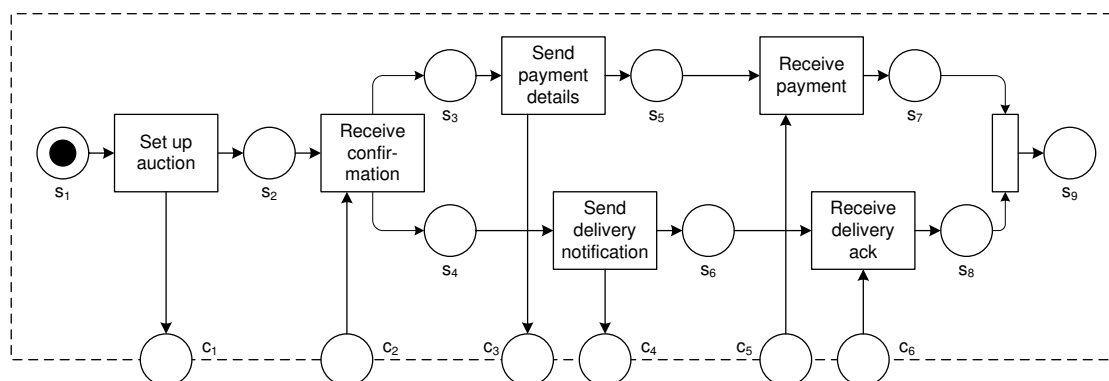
Set up auction

$s_1$

$s_2$

Receive confirmation

$s_3$

$s_4$

Send payment details

$s_5$

Send delivery notification

$s_6$

Receive payment

$s_7$

Receive delivery ack

$s_8$

$s_9$

$c_1$

$c_2$

$c_3$

$c_4$

$c_5$

$c_6$